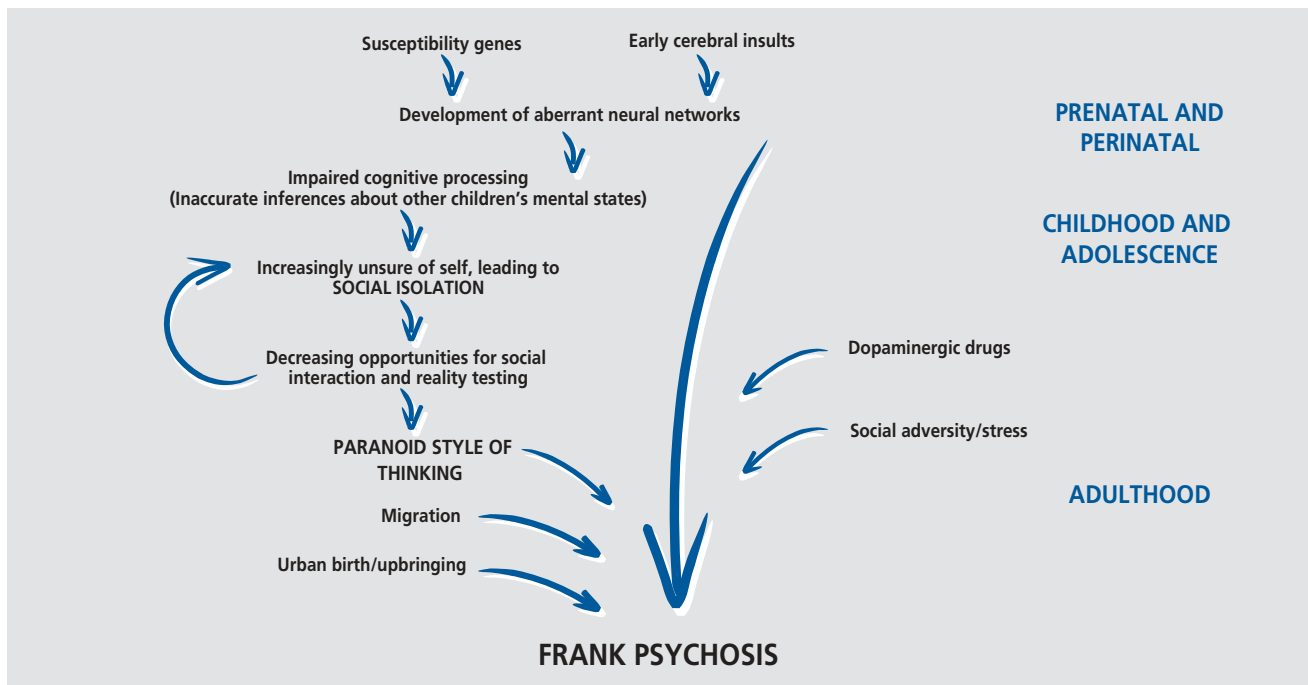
Susceptibility genes

Early cerebral insults

Development of aberrant neural networks

PRENATAL AND PERINATAL

Impaired cognitive processing
(Inaccurate inferences about other children's mental states)

CHILDHOOD AND ADOLESCENCE

Increasingly unsure of self, leading to SOCIAL ISOLATION

Decreasing opportunities for social interaction and reality testing

Dopaminergic drugs

Social adversity/stress

PARANOID STYLE OF THINKING

ADULTHOOD

Migration

Urban birth/upbringing

FRANK PSYCHOSIS